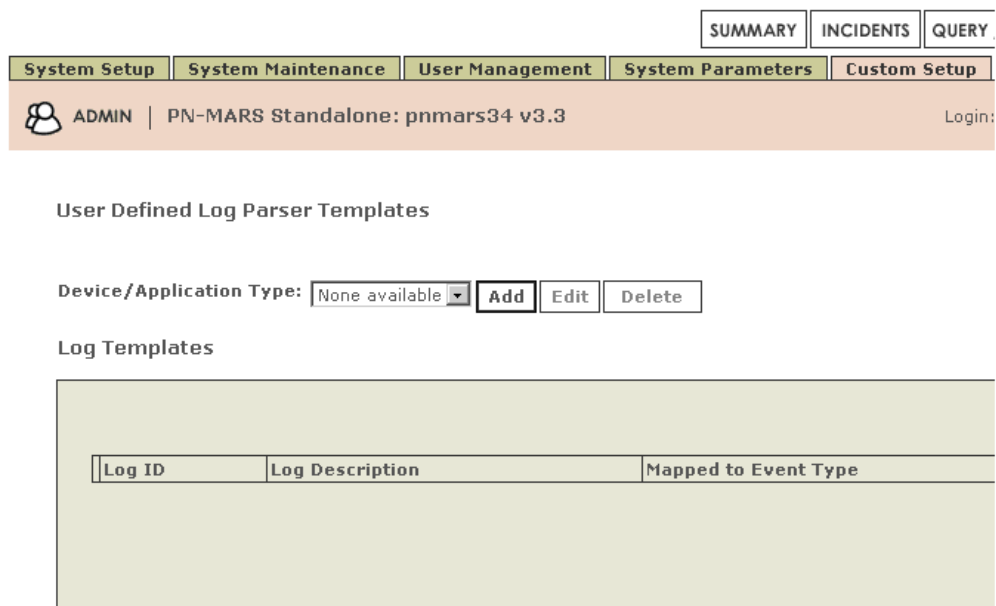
SUMMARY INCIDENTS QUERY

System Setup | System Maintenance | User Management | System Parameters | Custom Setup

ADMIN | PN-MARS Standalone: pnmars34 v3.3

Login:

User Defined Log Parser Templates

Device/Application Type: None available Add Edit Delete

Log Templates

| | Log ID | Log Description | Mapped to Event Type |
|---|---|---|---|